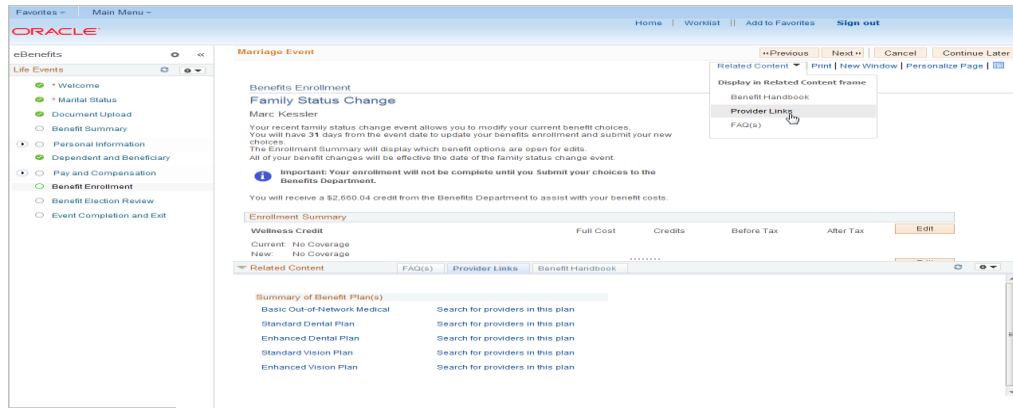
Favorites ▾ Main Menu ▾

ORACLE

Home | Worklist | Add to Favorites Sign out

eBenefits

Life Events

* Welcome
* Marital Status
Document Upload
Benefit Summary
Personal Information
Dependent and Beneficiary
Pay and Compensation
Benefit Enrollment
Benefit Election Review
Event Completion and Exit

Marriage Event

«Previous Next» Cancel Continue Later

Related Content ▾ | Print | New Window | Personalize Page |

Display in Related Content frame
Benefit Handbook
Provider Links
FAQ(s)

Benefits Enrollment

Family Status Change

Marc Kessler

Your recent family status change event allows you to modify your current benefit choices. You will have 31 days from the event date to update your benefits enrollment and submit your new choices.
The Enrollment Summary will display which benefit options are open for edits.
All of your benefit changes will be effective the date of the family status change event.

Important: Your enrollment will not be complete until you Submit your choices to the Benefits Department.

You will receive a $2,660.04 credit from the Benefits Department to assist with your benefit costs.

Enrollment Summary

| Wellness Credit | Full Cost | Credits | Before Tax | After Tax | Edit |
|---|---|---|---|---|---|
| Current: No Coverage | | | | | |
| New: No Coverage | | | | | |

Related Content | FAQ(s) | Provider Links | Benefit Handbook

Summary of Benefit Plan(s)

| Basic Out-of-Network Medical | Search for providers in this plan |
|---|---|
| Standard Dental Plan | Search for providers in this plan |
| Enhanced Dental Plan | Search for providers in this plan |
| Standard Vision Plan | Search for providers in this plan |
| Enhanced Vision Plan | Search for providers in this plan |